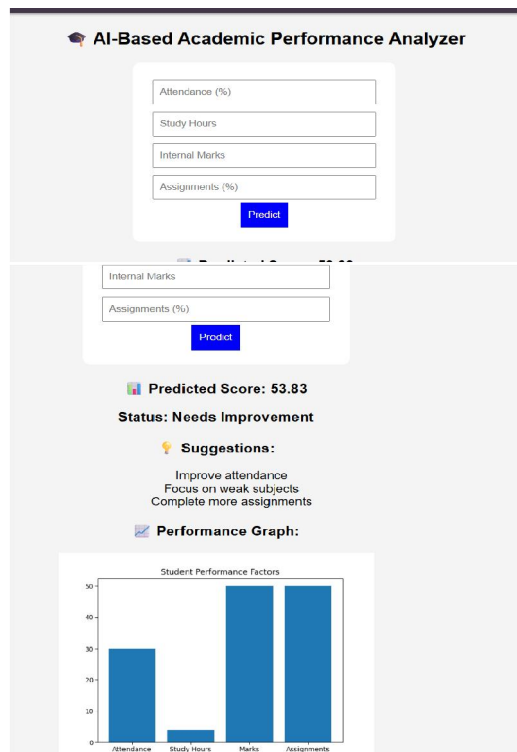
AI-Based Academic Performance Analyzer

Attendance (%)

Study Hours

Internal Marks

Assignments (%)

Predict

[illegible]

Internal Marks

Assignments (%)

Predict

Predicted Score: 53.83

Status: Needs Improvement

Suggestions:

Improve attendance
Focus on weak subjects
Complete more assignments

Performance Graph:

Student Performance Factors

50
40
30
20
10
0

Attendance
Study Hours
Marks
Assignments